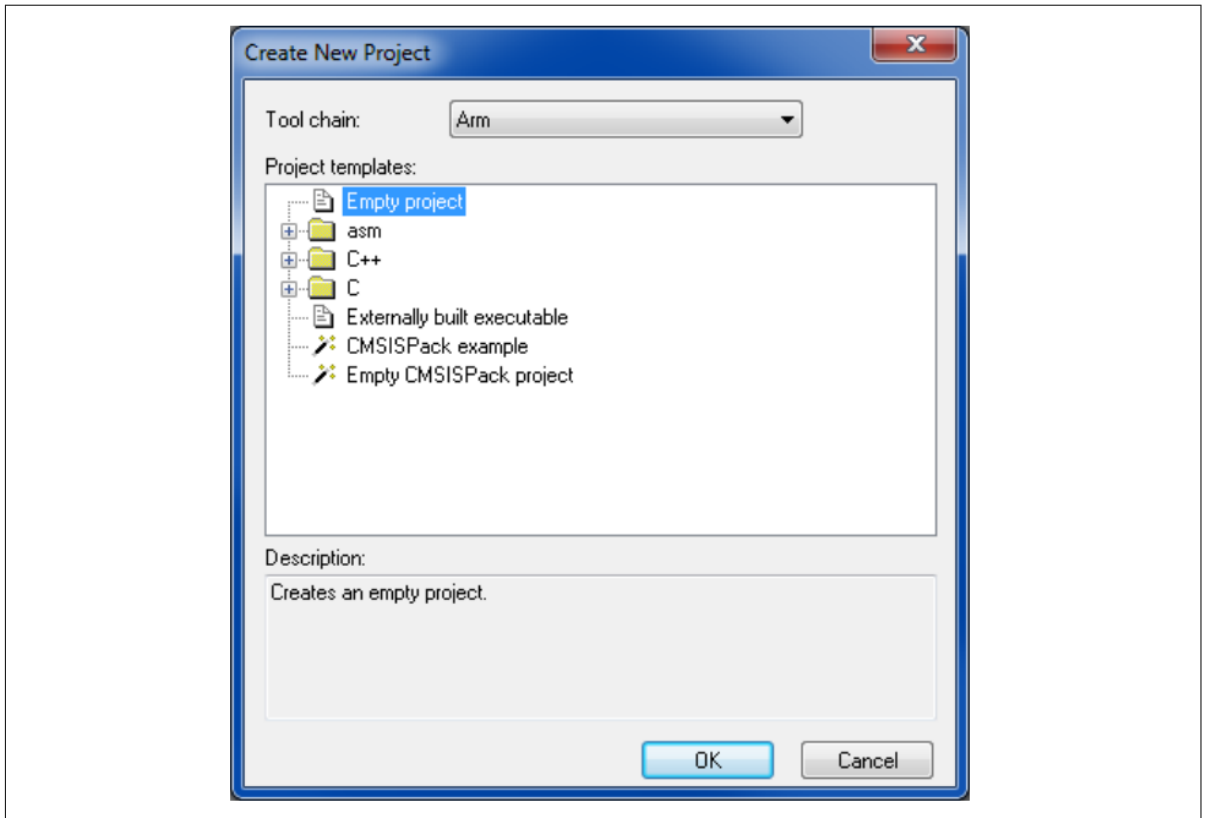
Create New Project

Tool chain: Arm

Project templates:

Empty project
asm
C++
C
Externally built executable
CMSISPack example
Empty CMSISPack project

Description:

Creates an empty project.

OK Cancel